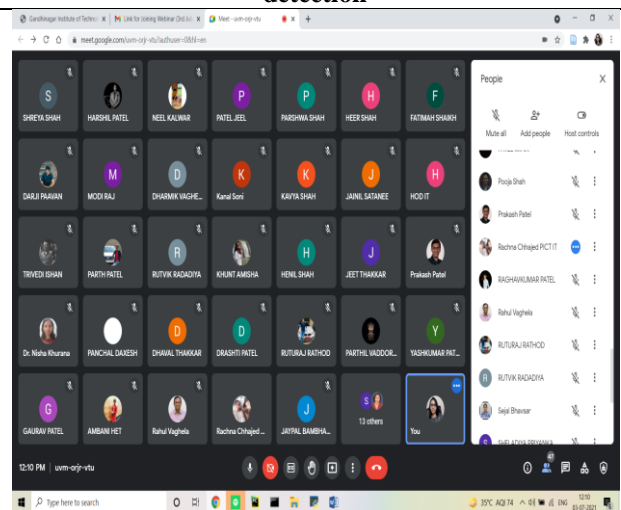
detection

Gandhinagar Institute of Techno | Link for Joining Webinar (3rd Jul) | Meet - uvm-orjr-vtu | +

meet.google.com/uvm-orjr-vtu?authuser=0&hl=en

S
SHREYA SHAH

HARSHIL PATEL

NEEL KALWAR

P
PATEL JEEL

P
PARSHWA SHAH

H
HEER SHAH

F
FATIMAH SHAIKH

DARJI PAAVAN

M
MODI RAJ

D
DHARMIK VAGHE...

K
Kanal Soni

K
KAVYA SHAH

J
JAINIL SATANEE

H
HOD IT

TRIVEDI ISHAN

PARTH PATEL

R
RUTVIK RADADIYA

KHUNT AMISHA

H
HENIL SHAH

J
JEET THAKKAR

Prakash Patel

Dr. Nisha Khurana

PANCHAL DAXESH

D
DHAVAL THAKKAR

D
DRASHTI PATEL

RUTURAJ RATHOD

PARTHIL VADDOR...

Y
YASHKUMAR PAT...

G
GAURAV PATEL

AMBANI HET

Rahul Vaghela

Rachna Chhajed ...

J
JAYPAL BAMBHA...

S
13 others

You

People

Mute all
Add people
Host controls

Pooja Shah

Prakash Patel

Rachna Chhajed PICT IT

RAGHAVKUMAR PATEL

Rahul Vaghela

RUTURAJ RATHOD

R
RUTVIK RADADIYA

Sejal Bhavsar

12:10 PM | uvm-orjr-vtu

47

Type here to search

35°C AQI 74 ENG 12:10 03-07-2021